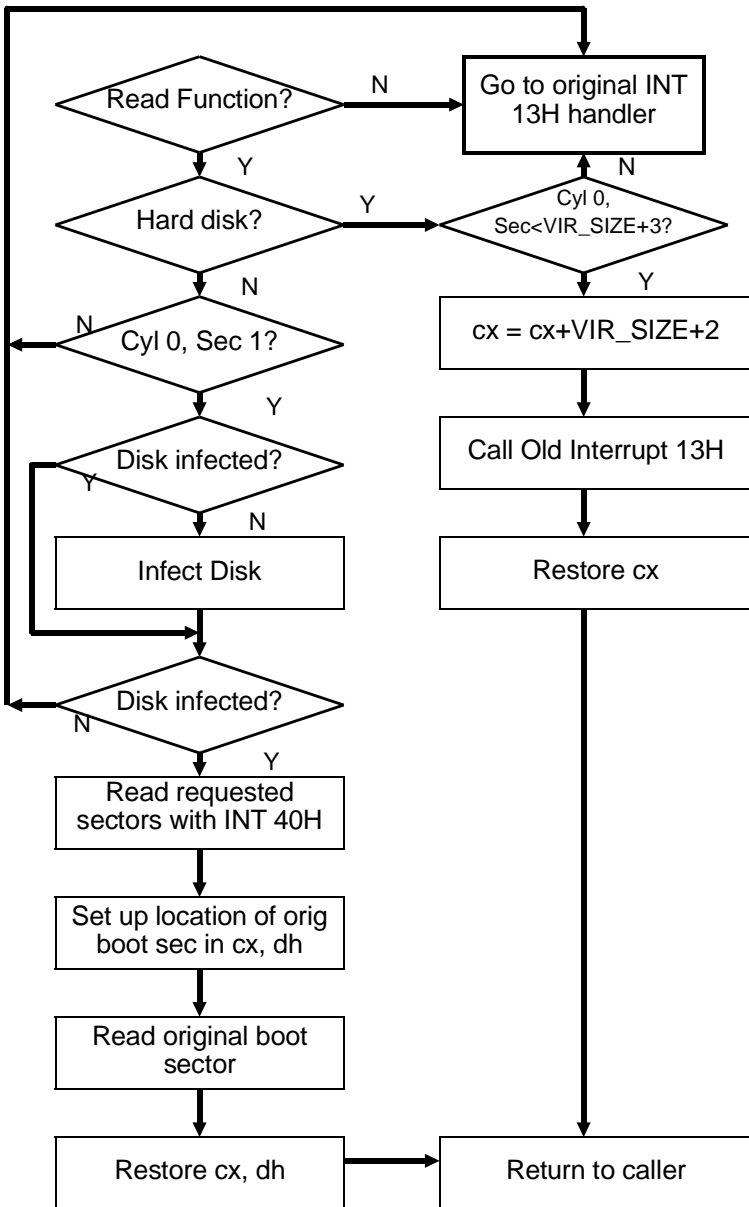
Read Function?

N

Go to original INT 13H handler

Y

Hard disk?

Y

Cyl 0, Sec<VIR_SIZE+3?

N

N

Y

N

Cyl 0, Sec 1?

cx = cx+VIR_SIZE+2

Y

Disk infected?

Call Old Interrupt 13H

Y

N

Infect Disk

Restore cx

Disk infected?

N

Y

Read requested sectors with INT 40H

Set up location of orig boot sec in cx, dh

Read original boot sector

Restore cx, dh

Return to caller